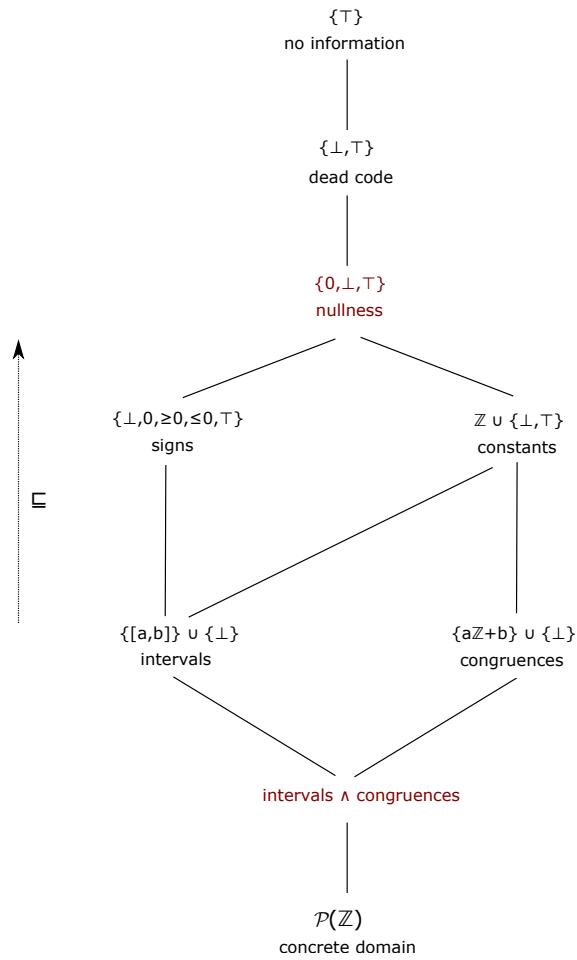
$\{\top\}$
no information

$\{\bot,\top\}$
dead code

$\{0,\bot,\top\}$
nullness

$\sqsubseteq$

$\{\bot,0,\geq 0,\leq 0,\top\}$
signs

$\mathbb{Z} \cup \{\bot,\top\}$
constants

$\{[a,b]\} \cup \{\bot\}$
intervals

$\{a\mathbb{Z}+b\} \cup \{\bot\}$
congruences

intervals $\wedge$ congruences

$\mathcal{P}(\mathbb{Z})$
concrete domain